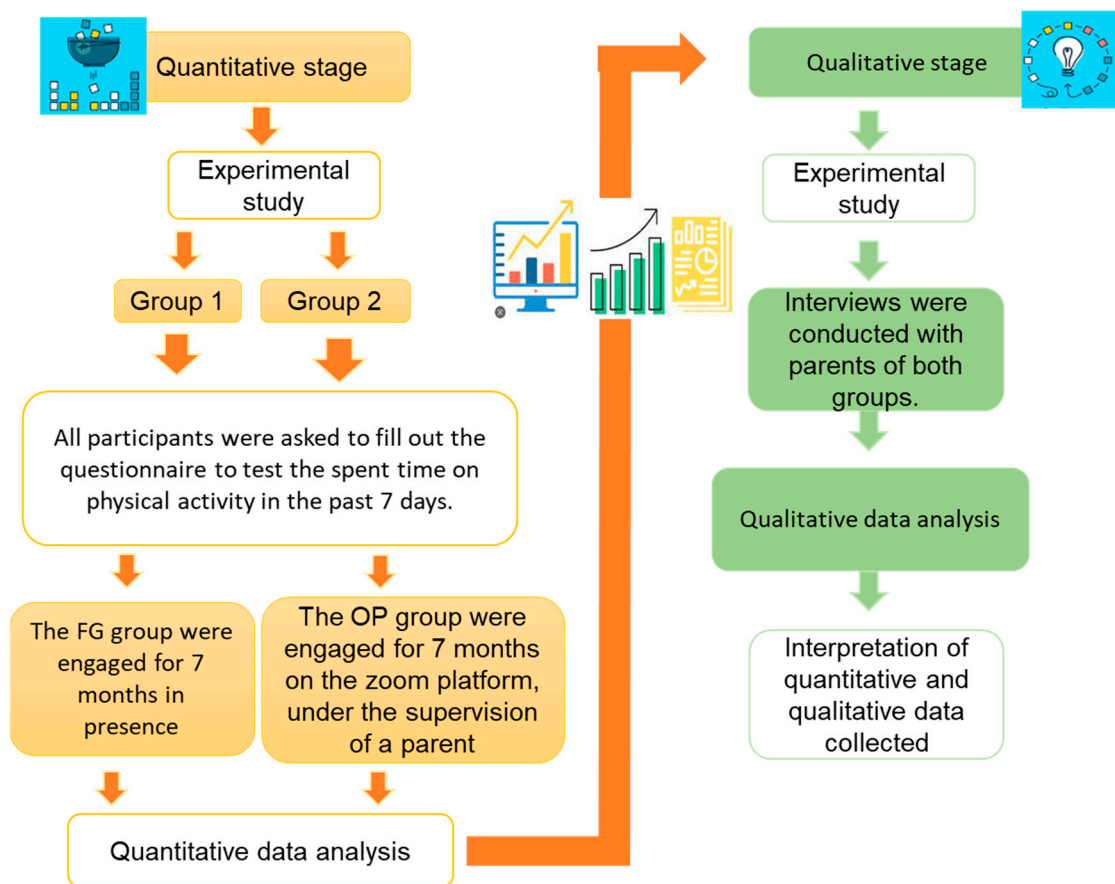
Quantitative stage

Experimental study

Group 1

Group 2

All participants were asked to fill out the questionnaire to test the spent time on physical activity in the past 7 days.

The FG group were engaged for 7 months in presence

The OP group were engaged for 7 months on the zoom platform, under the supervision of a parent

Quantitative data analysis

Qualitative stage

Experimental study

Interviews were conducted with parents of both groups.

Qualitative data analysis

Interpretation of quantitative and qualitative data collected